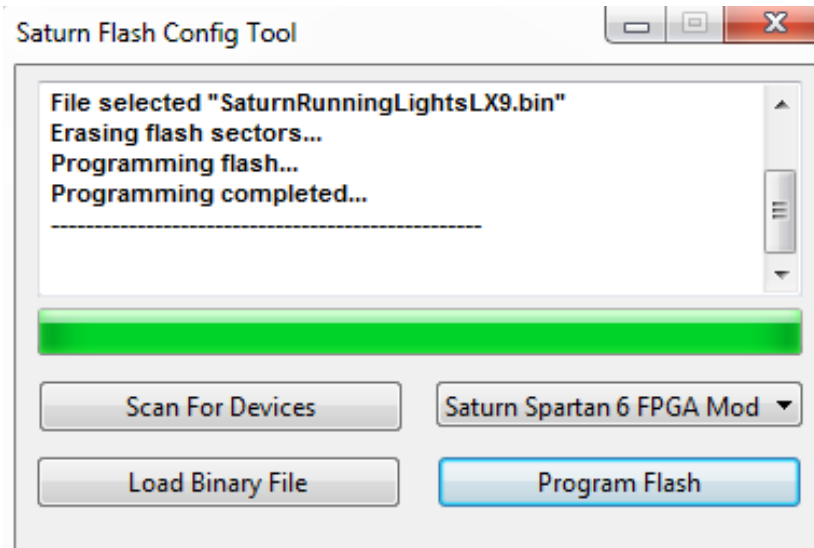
Saturn Flash Config Tool

File selected "SaturnRunningLightsLX9.bin"
Erasing flash sectors...
Programming flash...
Programming completed...
--------------------------------------------------

Scan For Devices

Saturn Spartan 6 FPGA Mod

Load Binary File

Program Flash